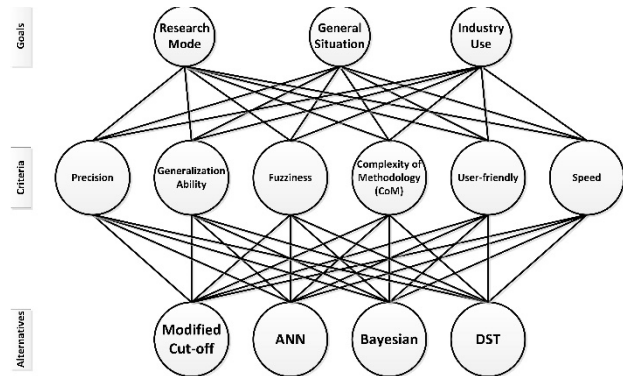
Goals

Research Mode

General Situation

Industry Use

Criteria

Precision

Generalization Ability

Fuzziness

Complexity of Methodology (CoM)

User-friendly

Speed

Alternatives

Modified Cut-off

ANN

Bayesian

DST